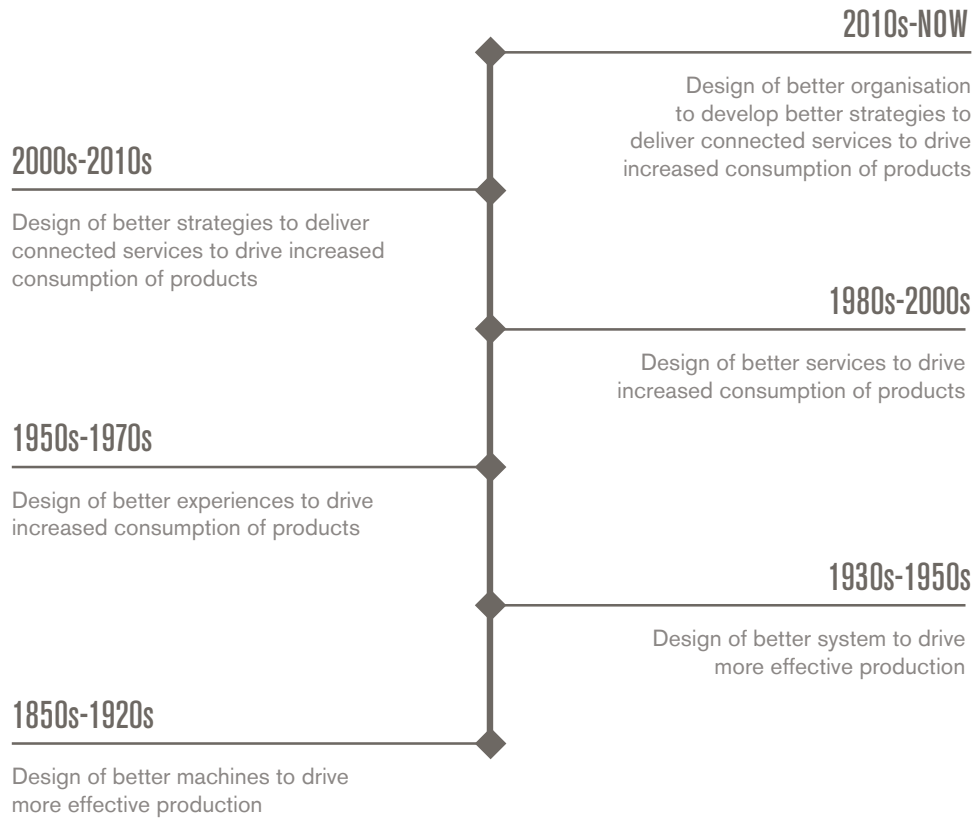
2010s-NOW

Design of better organisation to develop better strategies to deliver connected services to drive increased consumption of products

2000s-2010s

Design of better strategies to deliver connected services to drive increased consumption of products

1980s-2000s

Design of better services to drive increased consumption of products

1950s-1970s

Design of better experiences to drive increased consumption of products

1930s-1950s

Design of better system to drive more effective production

1850s-1920s

Design of better machines to drive more effective production